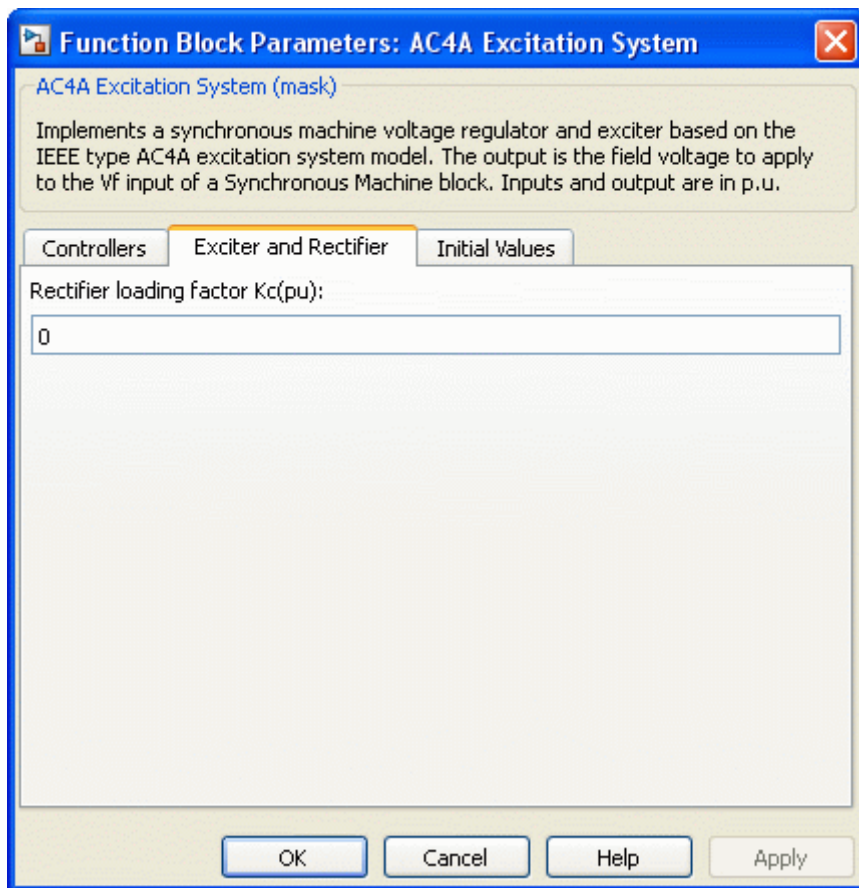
Function Block Parameters: AC4A Excitation System

AC4A Excitation System (mask)

Implements a synchronous machine voltage regulator and exciter based on the IEEE type AC4A excitation system model. The output is the field voltage to apply to the Vf input of a Synchronous Machine block. Inputs and output are in p.u.

Controllers | Exciter and Rectifier | Initial Values

Rectifier loading factor Kc(pu):

0

OK | Cancel | Help | Apply